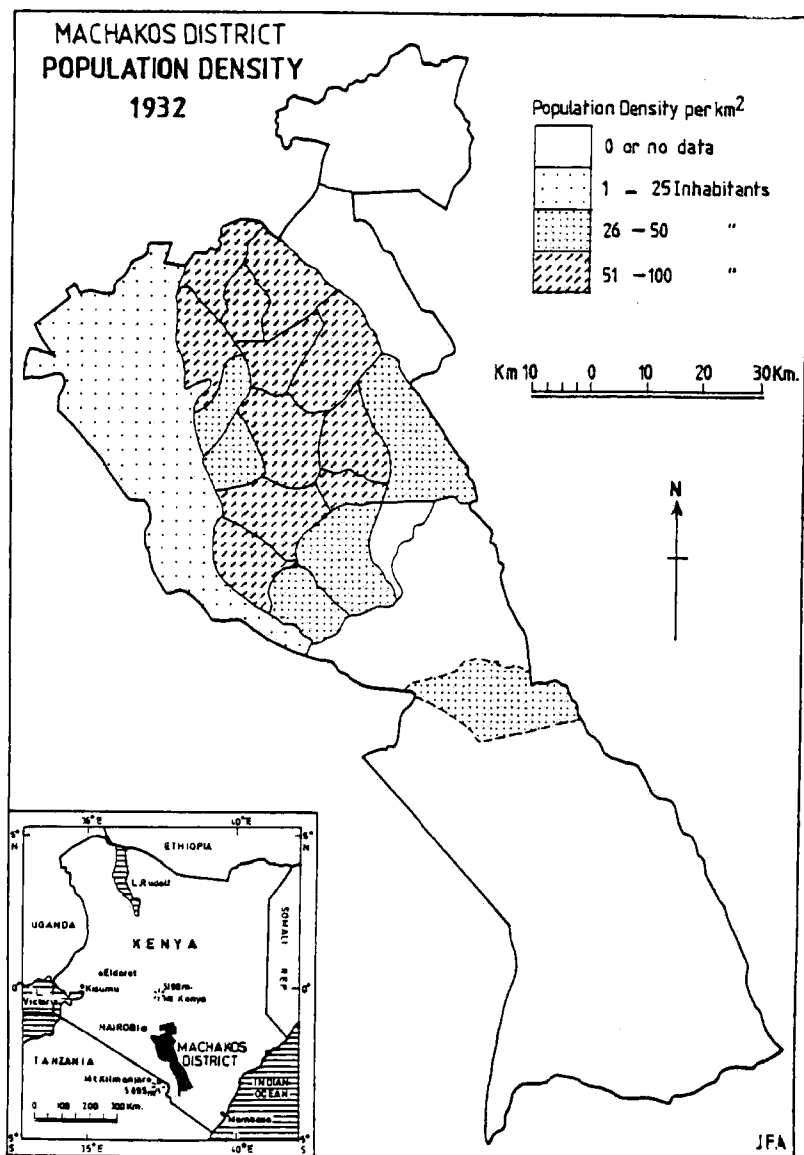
MACHAKOS DISTRICT
POPULATION DENSITY
1932

Population Density per km$^2$
0 or no data
1 – 25 Inhabitants
26 – 50 "
51 – 100 "

Km 10 0 10 20 30Km.

N

35°E 40°E
5° N
ETHIOPIA
L. Rudolf
UGANDA
KENYA
SOMALI REP
oEldoret
Kisumu
5199m Mt Kenya
0°
L. Victoria
NAIROBI
MACHAKOS DISTRICT
TANZANIA
Mt Kilimanjaro 5895m
INDIAN OCEAN
0 100 200 300 Km.
Mombasa
5° S
35°E 40°E

JFA